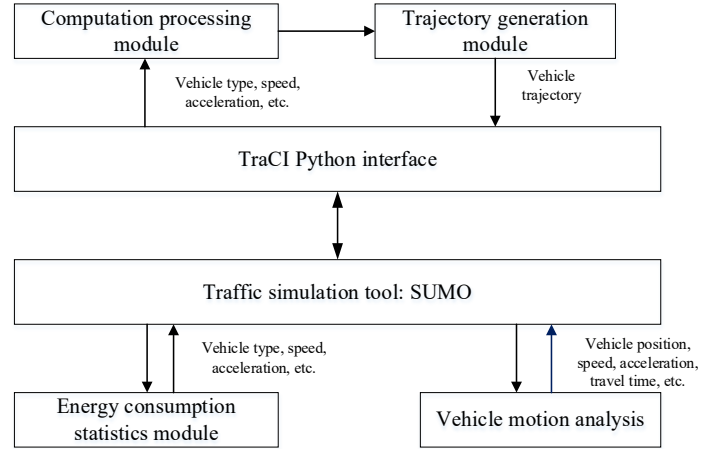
Computation processing module

Trajectory generation module

Vehicle type, speed, acceleration, etc.

Vehicle trajectory

TraCI Python interface

Traffic simulation tool: SUMO

Vehicle type, speed, acceleration, etc.

Vehicle position, speed, acceleration, travel time, etc.

Energy consumption statistics module

Vehicle motion analysis